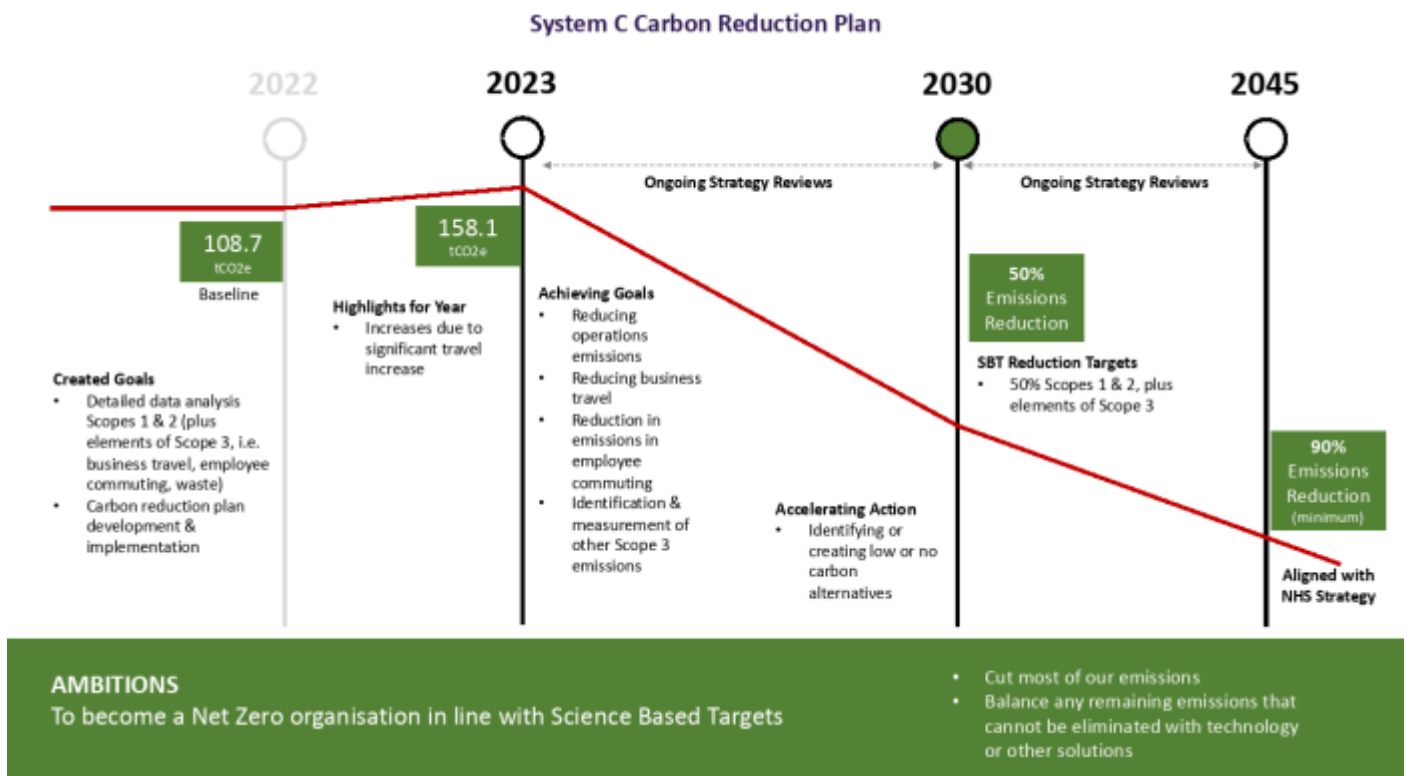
System C Carbon Reduction Plan

2022

2023

2030

2045

Ongoing Strategy Reviews

Ongoing Strategy Reviews

108.7
tCO2e
Baseline

158.1
tCO2e

Created Goals
- Detailed data analysis Scopes 1 & 2 (plus elements of Scope 3, i.e. business travel, employee commuting, waste)
- Carbon reduction plan development & implementation

Highlights for Year
- Increases due to significant travel increase

Achieving Goals
- Reducing operations emissions
- Reducing business travel
- Reduction in emissions in employee commuting
- Identification & measurement of other Scope 3 emissions

Accelerating Action
- Identifying or creating low or no carbon alternatives

50%
Emissions Reduction

SBT Reduction Targets
- 50% Scopes 1 & 2, plus elements of Scope 3

90%
Emissions Reduction
(minimum)

Aligned with NHS Strategy

AMBITIONS
To become a Net Zero organisation in line with Science Based Targets

- Cut most of our emissions
- Balance any remaining emissions that cannot be eliminated with technology or other solutions